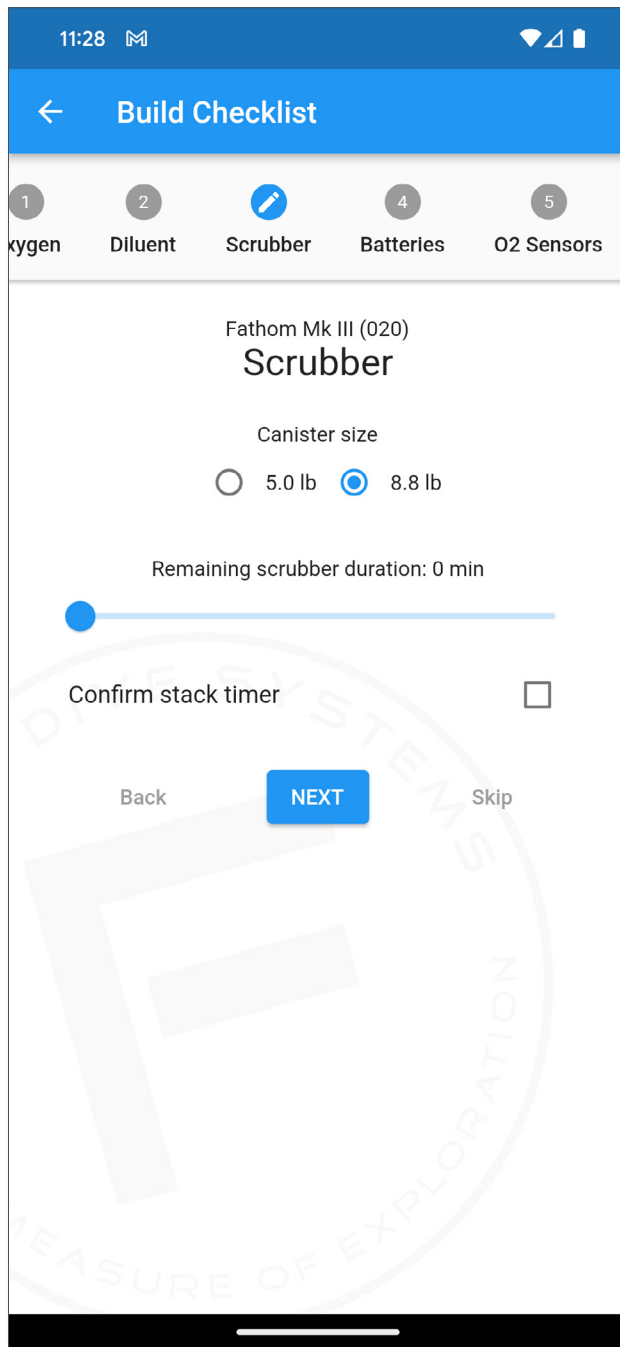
11:28

Build Checklist

1 xygen
2 Diluent
Scrubber
4 Batteries
5 O2 Sensors

Fathom Mk III (020)
Scrubber

Canister size

5.0 lb
8.8 lb

Remaining scrubber duration: 0 min

Confirm stack timer

Back
NEXT
Skip

DIVE SYSTEMS
MEASURE OF EXPLORATION